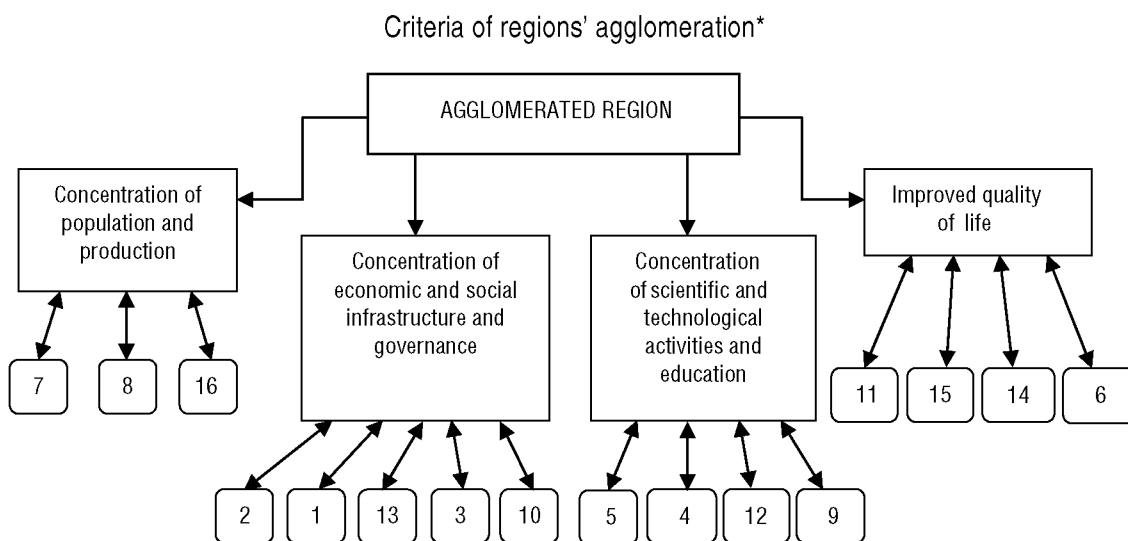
Criteria of regions' agglomeration*

AGGLOMERATED REGION

Concentration of population and production

7
8
16

Concentration of economic and social infrastructure and governance

2
1
13
3
10

Concentration of scientific and technological activities and education

5
4
12
9

Improved quality of life

11
15
14
6